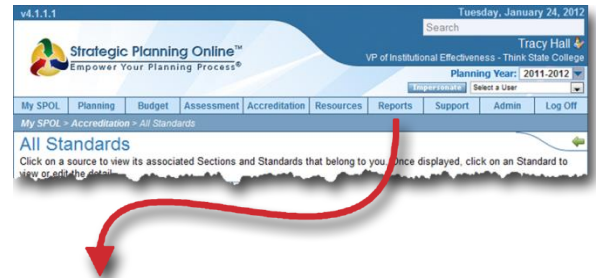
v4.1.1.1

Tuesday, January 24, 2012

Search

Strategic Planning Online™
Empower Your Planning Process®

Tracy Hall
VP of Institutional Effectiveness - Think State College

Planning Year: 2011-2012

Impersonate Select a User

| My SPOL | Planning | Budget | Assessment | Accreditation | Resources | Reports | Support | Admin | Log Off |
|---|---|---|---|---|---|---|---|---|---|

My SPOL > Accreditation > All Standards

All Standards

Click on a source to view its associated Sections and Standards that belong to you. Once displayed, click on an Standard to view or edit the detail.